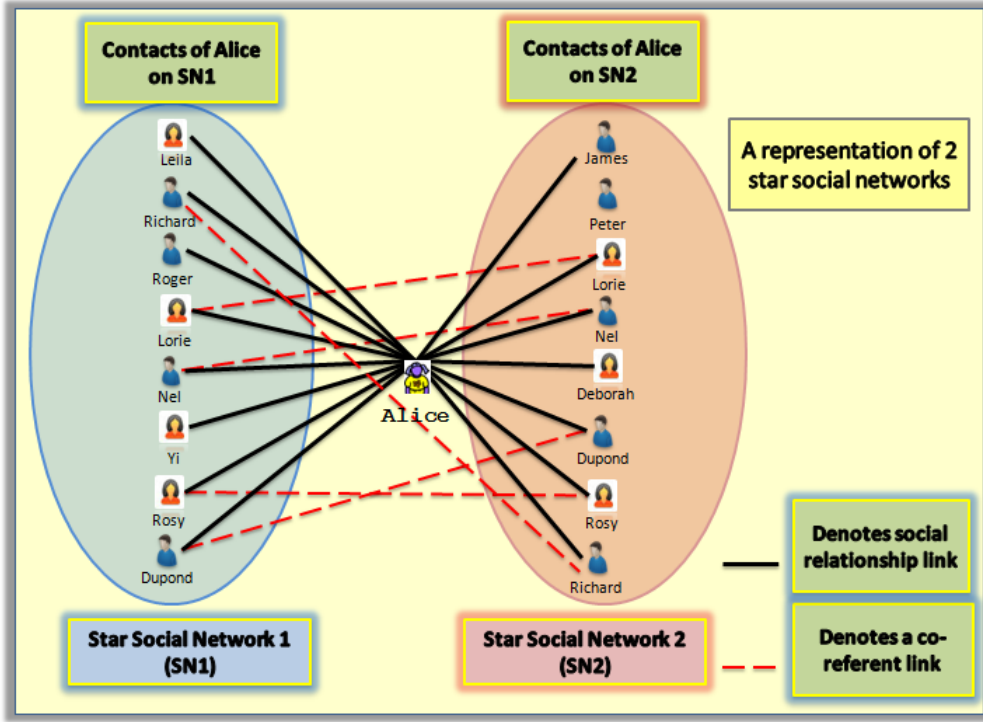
Contacts of Alice on SN1

Contacts of Alice on SN2

A representation of 2 star social networks

Leila
Richard
Roger
Lorie
Nel
Yi
Rosy
Dupond

Alice

James
Peter
Lorie
Nel
Deborah
Dupond
Rosy
Richard

Denotes social relationship link

Denotes a co-referent link

Star Social Network 1 (SN1)

Star Social Network 2 (SN2)